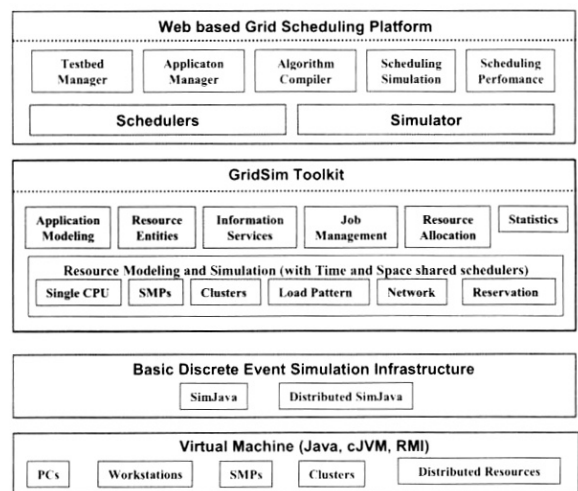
Web based Grid Scheduling Platform

Testbed Manager

Applicaton Manager

Algorithm Compiler

Scheduling Simulation

Scheduling Perfomance

Schedulers

Simulator

GridSim Toolkit

Application Modeling

Resource Entities

Information Services

Job Management

Resource Allocation

Statistics

Resource Modeling and Simulation (with Time and Space shared schedulers)

Single CPU

SMPs

Clusters

Load Pattern

Network

Reservation

Basic Discrete Event Simulation Infrastructure

SimJava

Distributed SimJava

Virtual Machine (Java, cJVM, RMI)

PCs

Workstations

SMPs

Clusters

Distributed Resources